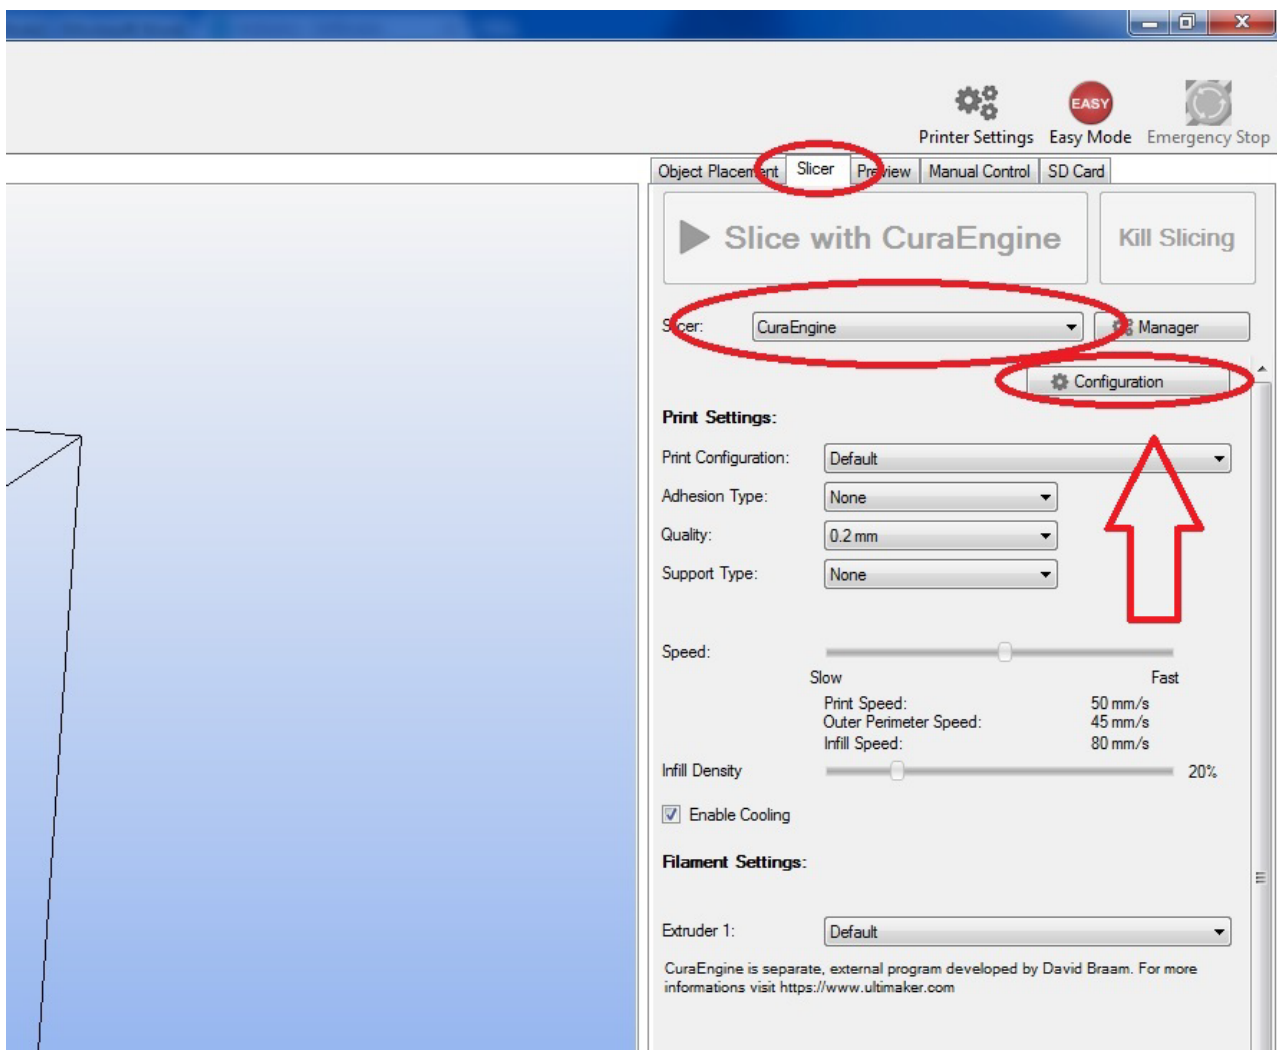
Printer Settings
EASY
Easy Mode
Emergency Stop

Object Placement
Slicer
Preview
Manual Control
SD Card

Slice with CuraEngine
Kill Slicing

Slicer: CuraEngine
Manager
Configuration

Print Settings:
Print Configuration: Default
Adhesion Type: None
Quality: 0.2 mm
Support Type: None

Speed:
Slow
Fast
Print Speed: 50 mm/s
Outer Perimeter Speed: 45 mm/s
Infill Speed: 80 mm/s
Infill Density 20%
Enable Cooling

Filament Settings:
Extruder 1: Default

CuraEngine is separate, external program developed by David Braam. For more informations visit https://www.ultimaker.com